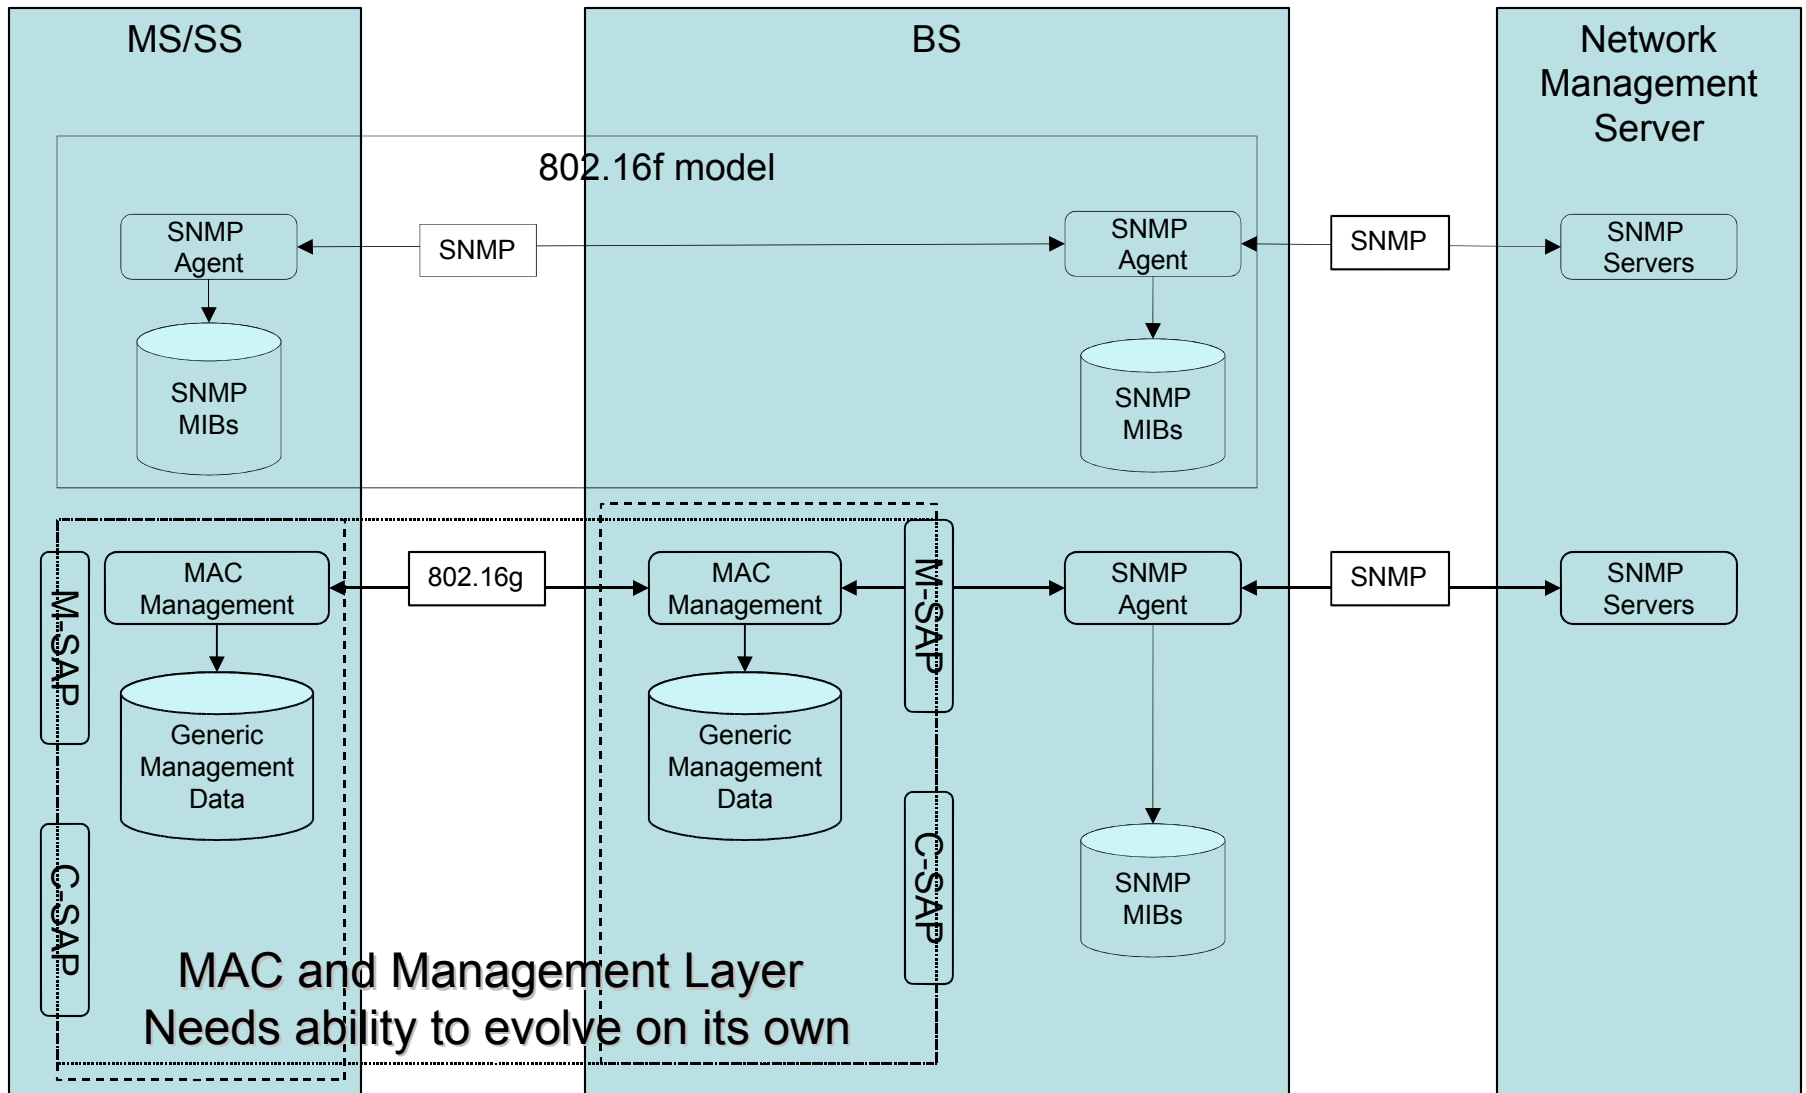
MS/SS

BS

Network Management Server

802.16f model

SNMP Agent

SNMP

SNMP Agent

SNMP

SNMP Servers

SNMP MIBs

SNMP MIBs

M-SAP

MAC Management

802.16g

MAC Management

M-SAP

SNMP Agent

SNMP

SNMP Servers

Generic Management Data

Generic Management Data

C-SAP

C-SAP

SNMP MIBs

MAC and Management Layer
Needs ability to evolve on its own